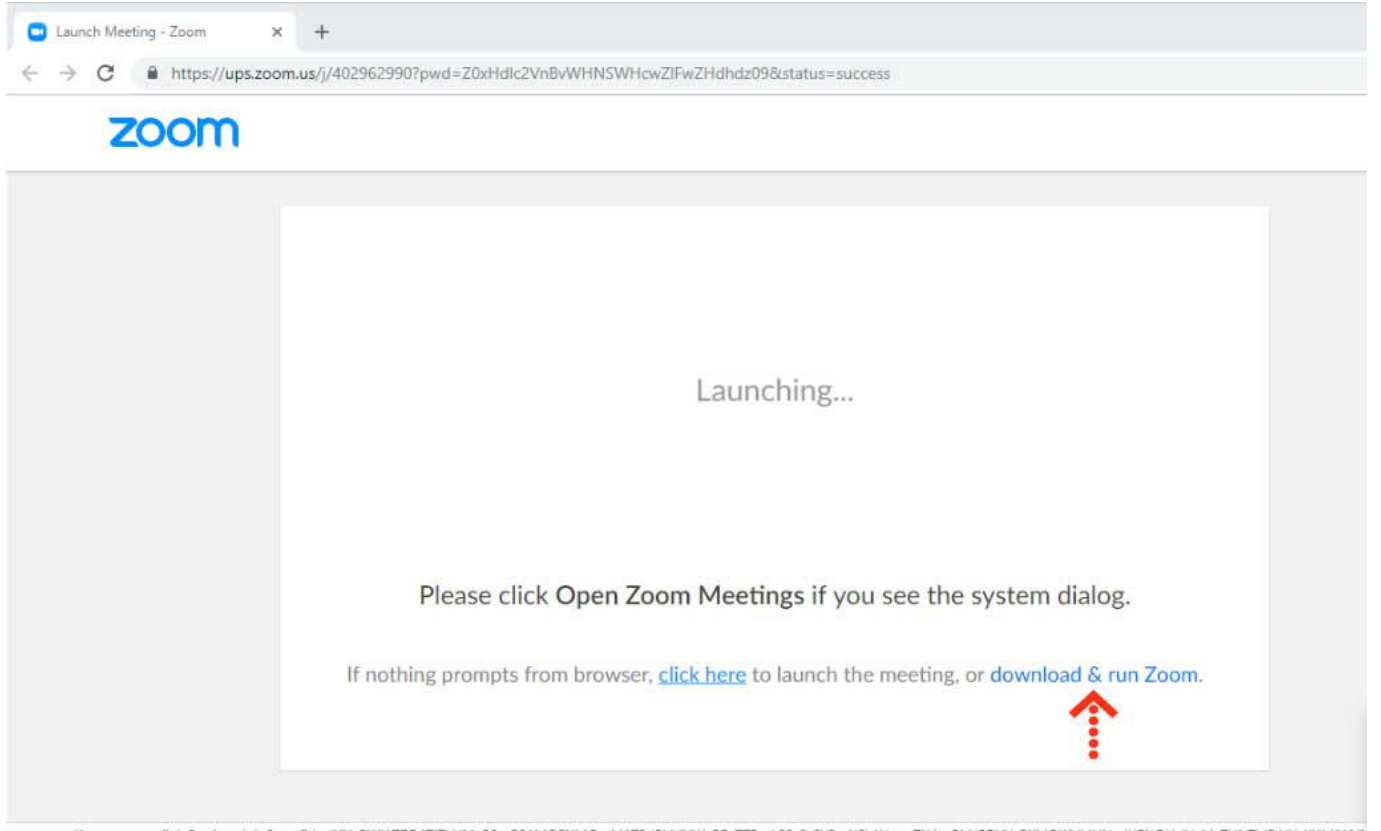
Launch Meeting - Zoom

https://ups.zoom.us/j/402962990?pwd=Z0xHdlc2VnBvWHNSWHcwZlFwZHdhdz09&status=success

zoom

Launching...

Please click Open Zoom Meetings if you see the system dialog.

If nothing prompts from browser, click here to launch the meeting, or download & run Zoom.

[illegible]